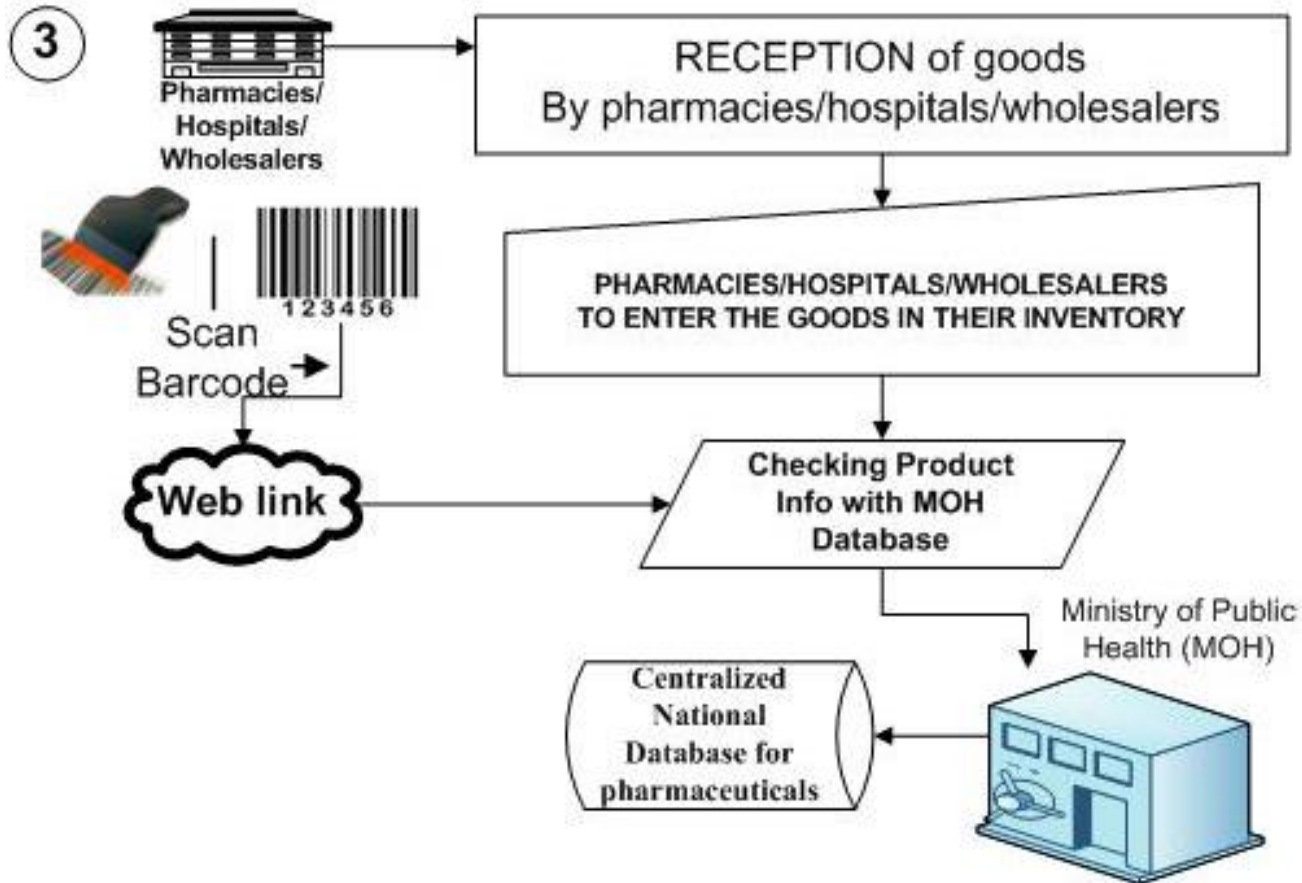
3

Pharmacies/ Hospitals/ Wholesalers

RECEPTION of goods
By pharmacies/hospitals/wholesalers

123456

Scan Barcode

PHARMACIES/HOSPITALS/WHOLESALERS TO ENTER THE GOODS IN THEIR INVENTORY

Web link

Checking Product Info with MOH Database

Ministry of Public Health (MOH)

Centralized National Database for pharmaceuticals